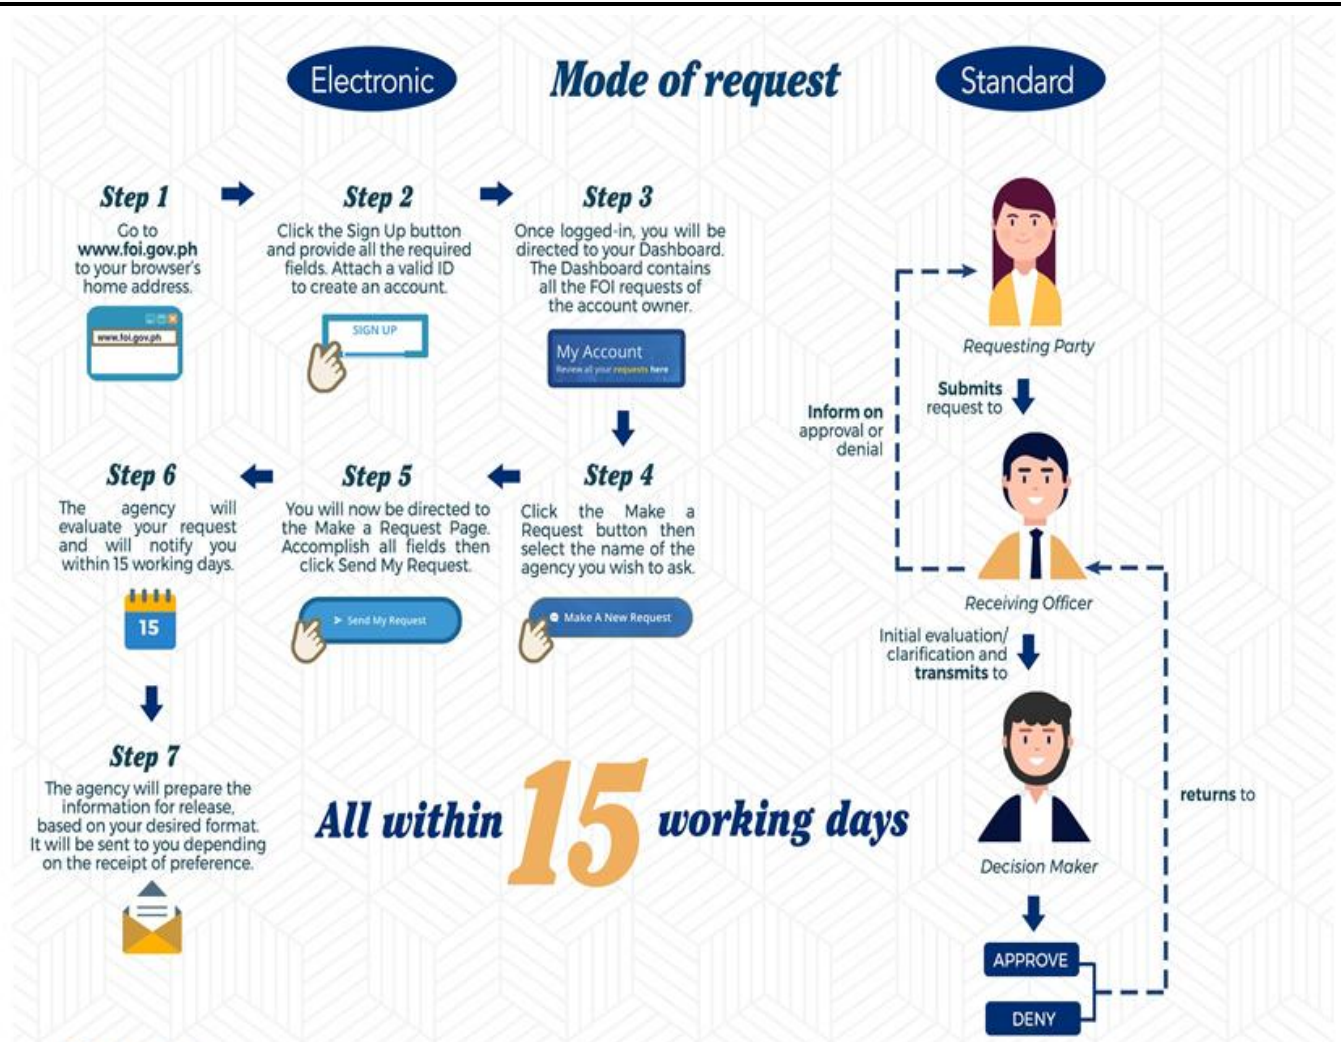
Electronic

Mode of request

Standard

Step 1
Go to www.foi.gov.ph to your browser's home address.

www.foi.gov.ph

Step 2
Click the Sign Up button and provide all the required fields. Attach a valid ID to create an account.

SIGN UP

Step 3
Once logged-in, you will be directed to your Dashboard. The Dashboard contains all the FOI requests of the account owner.

My Account
Review all your requests here

Step 4
Click the Make a Request button then select the name of the agency you wish to ask.

Make A New Request

Step 5
You will now be directed to the Make a Request Page. Accomplish all fields then click Send My Request.

Send My Request

Step 6
The agency will evaluate your request and will notify you within 15 working days.

15

Step 7
The agency will prepare the information for release, based on your desired format. It will be sent to you depending on the receipt of preference.

All within 15 working days

Requesting Party

Submits request to

Inform on approval or denial

Receiving Officer

Initial evaluation/ clarification and transmits to

Decision Maker

returns to

APPROVE

DENY